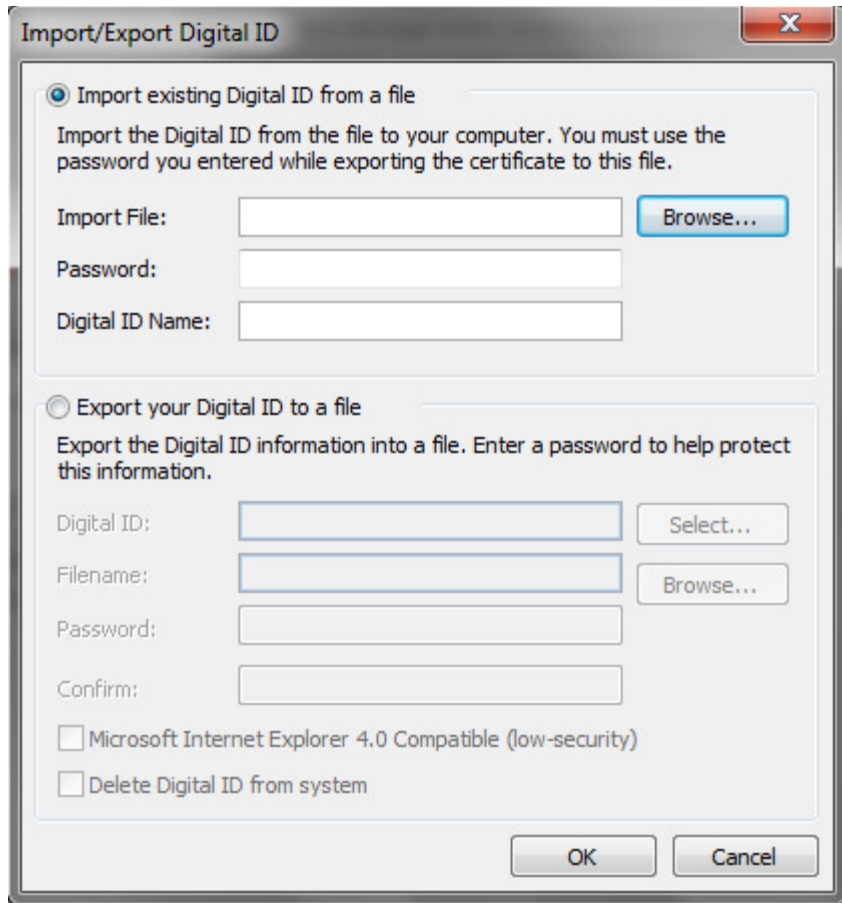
Import/Export Digital ID

Import existing Digital ID from a file

Import the Digital ID from the file to your computer. You must use the password you entered while exporting the certificate to this file.

Import File:
Browse...
Password:
Digital ID Name:

Export your Digital ID to a file

Export the Digital ID information into a file. Enter a password to help protect this information.

Digital ID:
Select...
Filename:
Browse...
Password:
Confirm:

Microsoft Internet Explorer 4.0 Compatible (low-security)
Delete Digital ID from system

OK
Cancel